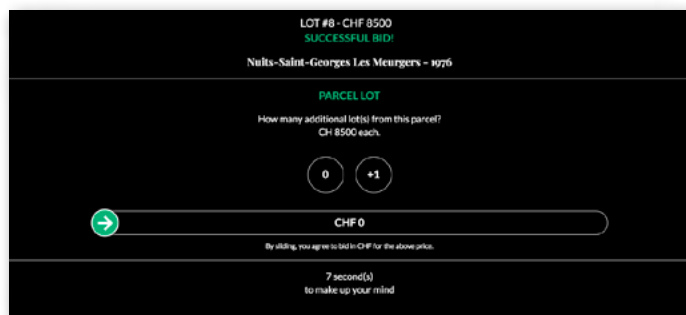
LOT #8 - CHF 8500
SUCCESSFUL BID!

Nuits-Saint-Georges Les Meurgers - 1976

PARCEL LOT

How many additional lot(s) from this parcel?
CH 8500 each.

0 +1

CHF 0

By sliding, you agree to bid in CHF for the above price.

7 second(s)
to make up your mind